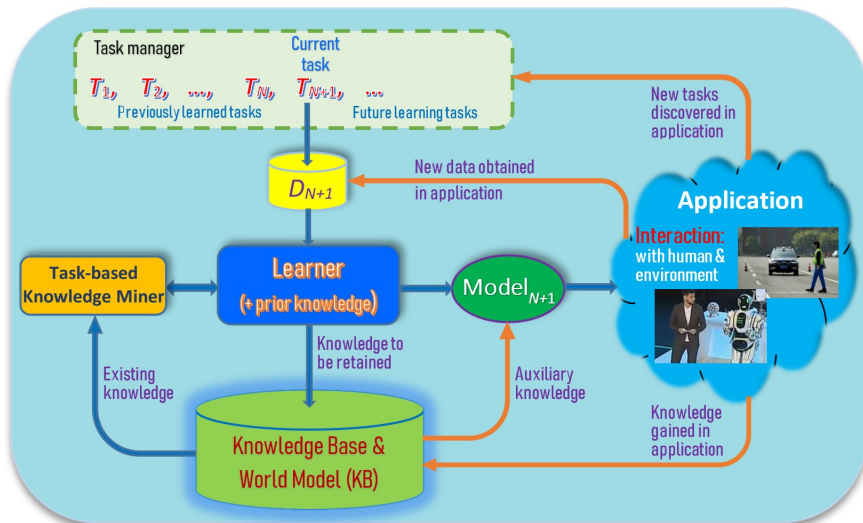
Task manager

Current task

$T_1$, $T_2$, ..., $T_N$, $T_{N+1}$, ...

Previously learned tasks

Future learning tasks

New tasks discovered in application

$D_{N+1}$

New data obtained in application

Application

Interaction: with human & environment

Task-based Knowledge Miner

Learner (+ prior knowledge)

$Model_{N+1}$

Knowledge to be retained

Existing knowledge

Auxiliary knowledge

Knowledge gained in application

Knowledge Base & World Model (KB)